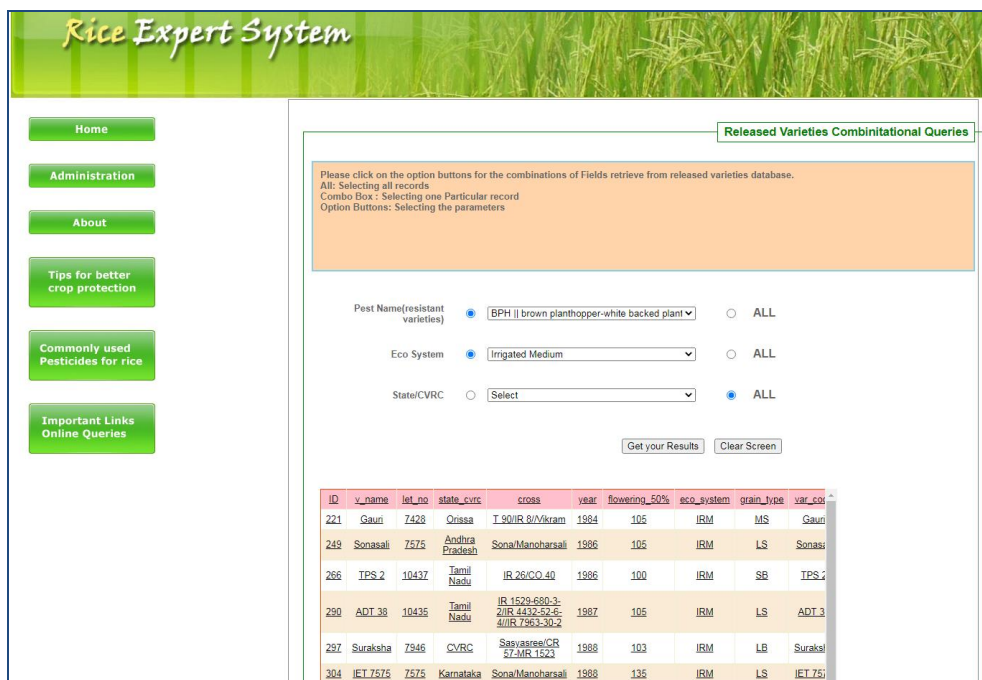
Rice Expert System

Home

Administration

About

Tips for better crop protection

Commonly used Pesticides for rice

Important Links Online Queries

Released Varieties Combinitational Queries

Please click on the option buttons for the combinations of Fields retrieve from released varieties database.
All: Selecting all records
Combo Box : Selecting one Particular record
Option Buttons: Selecting the parameters

Pest Name(resistant varieties) BPH || brown planthopper-white backed plant ALL

Eco System Irrigated Medium ALL

State/CVRC Select ALL

Get your Results Clear Screen

| ID | v_name | let_no | state_cvrc | cross | year | flowering_50% | eco_system | grain_type | var_co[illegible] |
|---|---|---|---|---|---|---|---|---|---|
| 221 | Gauri | 7428 | Orissa | T 90/IR 8//Vikram | 1984 | 105 | IRM | MS | Gauri |
| 249 | Sonasali | 7575 | Andhra Pradesh | Sona/Manoharsali | 1986 | 105 | IRM | LS | Sonas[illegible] |
| 266 | TPS 2 | 10437 | Tamil Nadu | IR 26/CO 40 | 1986 | 100 | IRM | SB | TPS 2 |
| 290 | ADT 38 | 10435 | Tamil Nadu | IR 1529-680-3-2/IR 4432-52-6-4//IR 7963-30-2 | 1987 | 105 | IRM | LS | ADT 3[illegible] |
| 297 | Suraksha | 7946 | CVRC | Sasyasree/CR 57-MR 1523 | 1988 | 103 | IRM | LB | Surak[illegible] |
| 304 | IET 7575 | 7575 | Karnataka | Sona/Manoharsali | 1988 | 135 | IRM | LS | IET 75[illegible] |